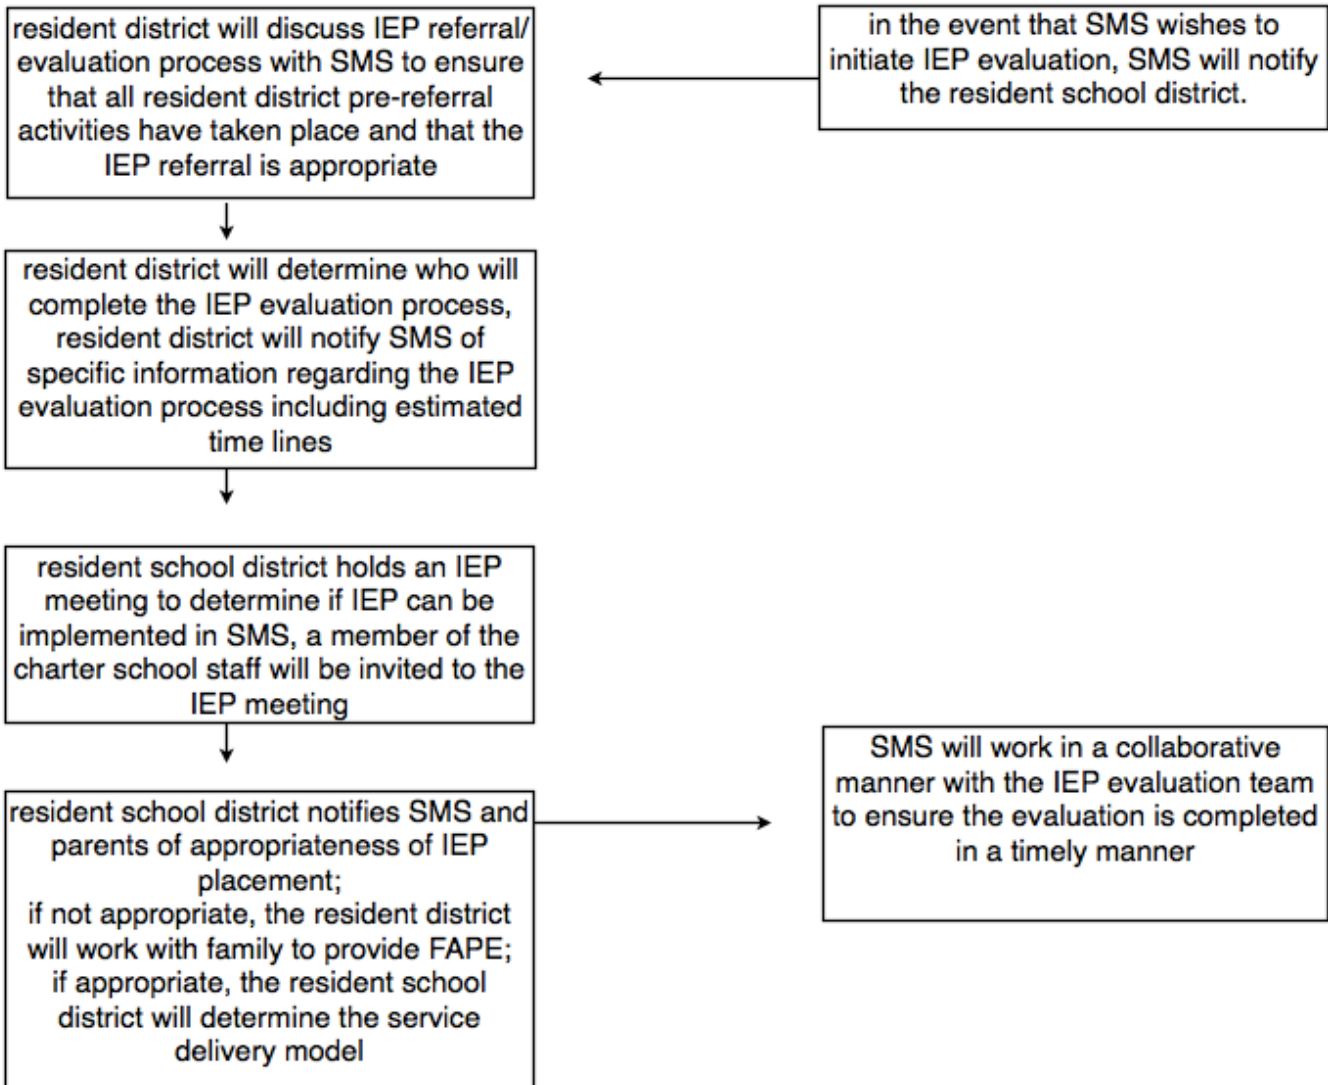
in the event that SMS wishes to initiate IEP evaluation, SMS will notify the resident school district.

resident district will discuss IEP referral/ evaluation process with SMS to ensure that all resident district pre-referral activities have taken place and that the IEP referral is appropriate

resident district will determine who will complete the IEP evaluation process, resident district will notify SMS of specific information regarding the IEP evaluation process including estimated time lines

resident school district holds an IEP meeting to determine if IEP can be implemented in SMS, a member of the charter school staff will be invited to the IEP meeting

resident school district notifies SMS and parents of appropriateness of IEP placement;
if not appropriate, the resident district will work with family to provide FAPE;
if appropriate, the resident school district will determine the service delivery model

SMS will work in a collaborative manner with the IEP evaluation team to ensure the evaluation is completed in a timely manner